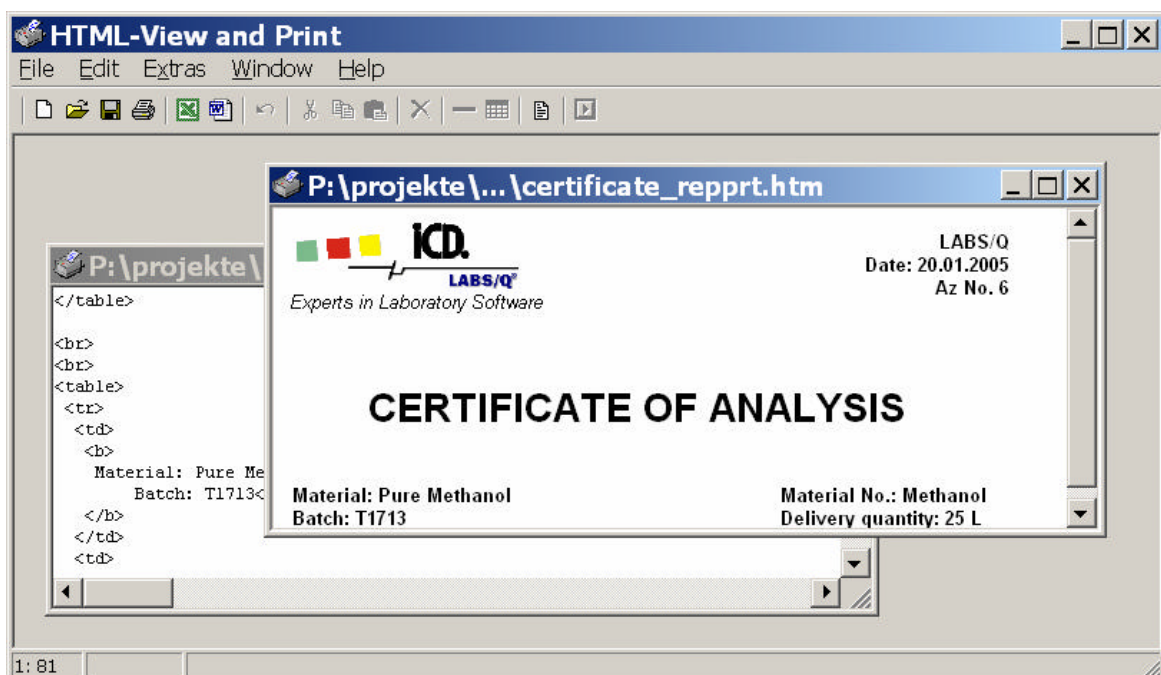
HTML-View and Print

File Edit Extras Window Help

P:\projekte\

</table>

<br>
<br>
<table>
<tr>
<td>
<b>
Material: Pure Me
Batch: T1713<
</b>
</td>
<td>

P:\projekte\...\certificate_repprt.htm

ICD.
LABS/Q®
Experts in Laboratory Software

LABS/Q
Date: 20.01.2005
Az No. 6

CERTIFICATE OF ANALYSIS

Material: Pure Methanol
Batch: T1713

Material No.: Methanol
Delivery quantity: 25 L

1: 81